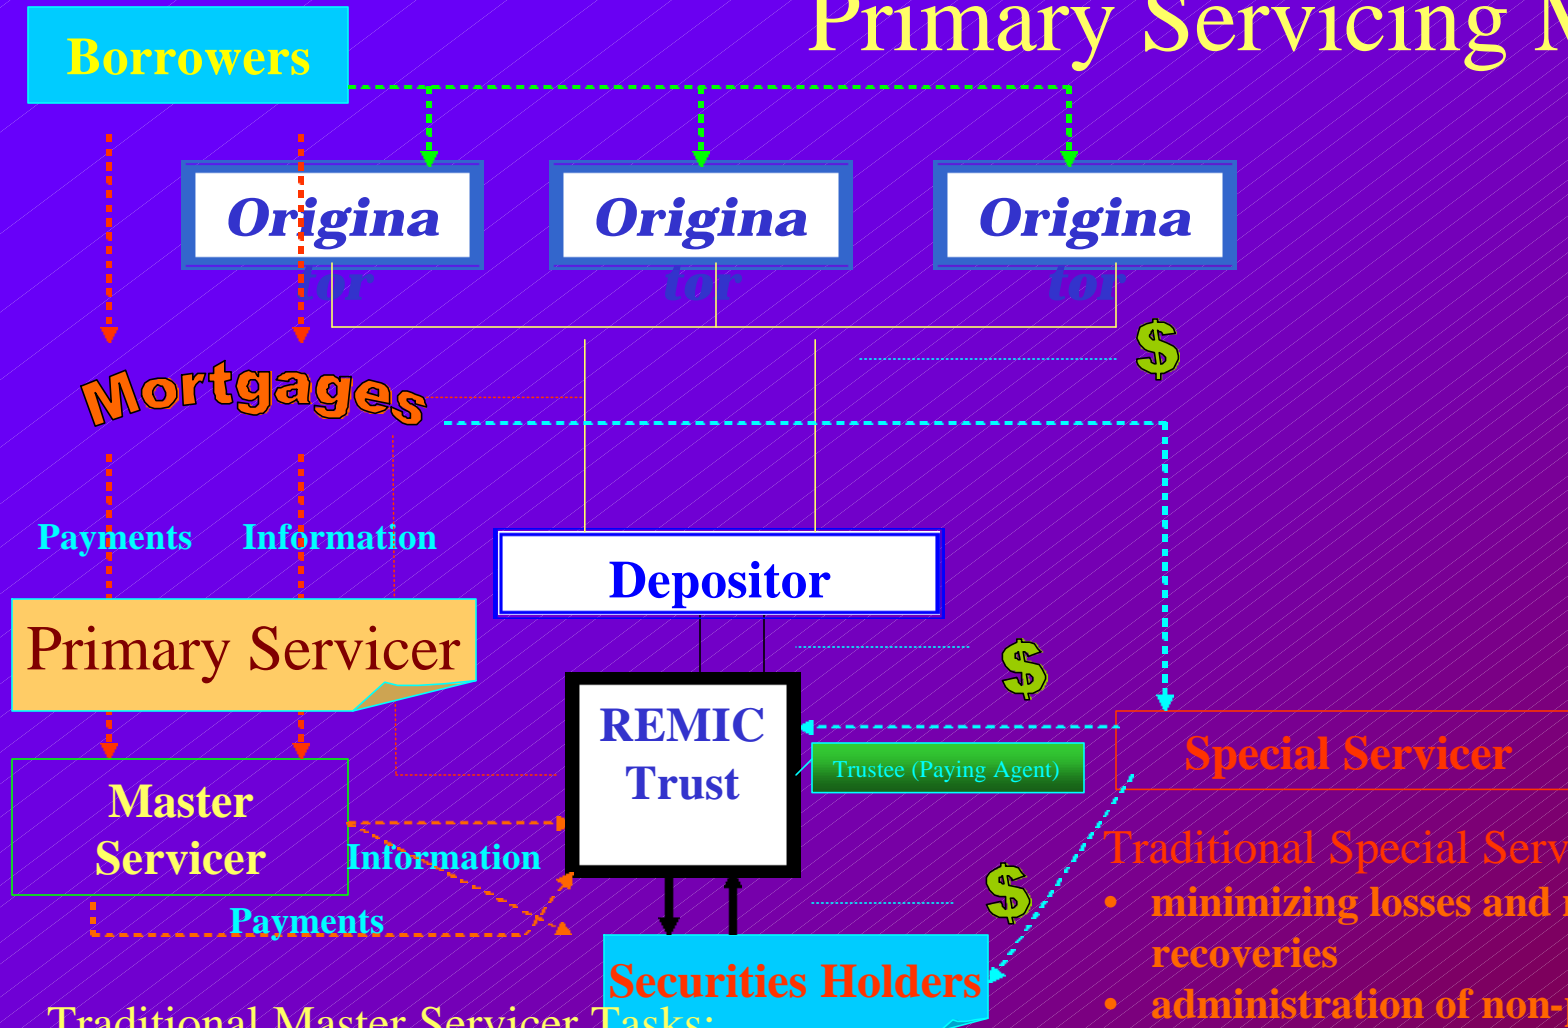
Primary Servicing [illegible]

Borrowers

Origina tor

Origina tor

Origina tor

$

Mortgages

Payments

Information

Depositor

Primary Servicer

$

REMIC Trust

Trustee (Paying Agent)

Special Servicer

Master Servicer

Information

Traditional Special Serv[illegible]

• minimizing losses and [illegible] recoveries

$

Payments

Securities Holders

• administration of non-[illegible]

Traditional Master Servicer Tasks: